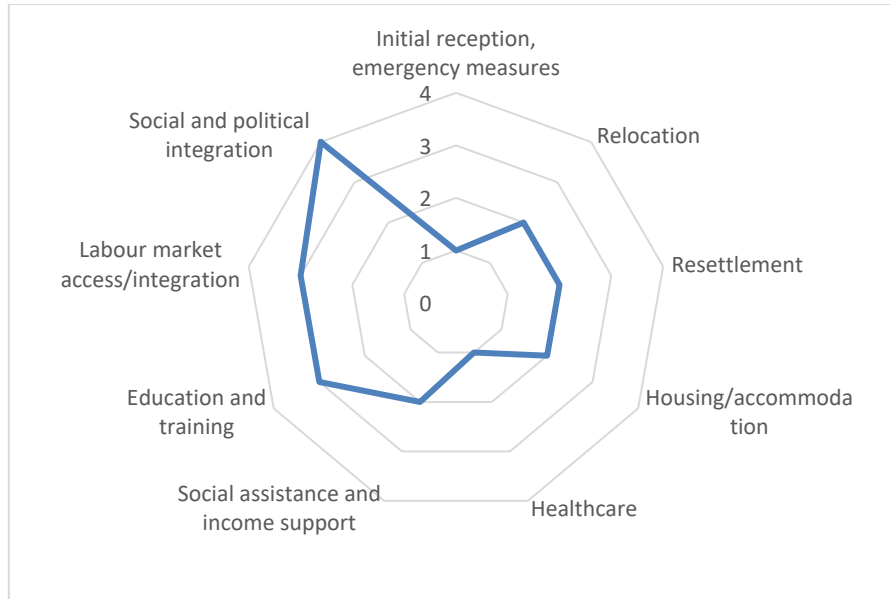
Initial reception, emergency measures

4

3

2

1

0

Relocation

Resettlement

Housing/accommoda tion

Healthcare

Social assistance and income support

Education and training

Labour market access/integration

Social and political integration